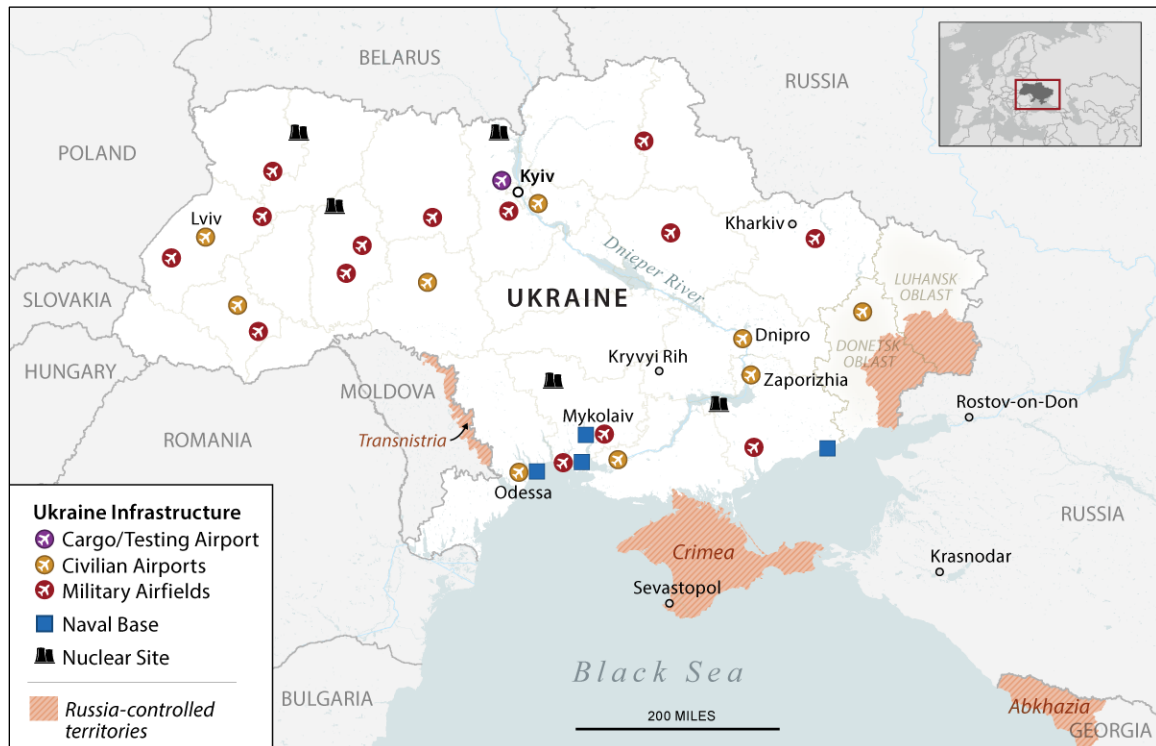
BELARUS

RUSSIA

POLAND

Kyiv

Lviv

Kharkiv

Dnieper River

LUHANSK OBLAST

SLOVAKIA

UKRAINE

DONETSK OBLAST

Dnipro

HUNGARY

Kryvyi Rih

MOLDOVA

Zaporizhia

Rostov-on-Don

Mykolaiv

ROMANIA

Transnistria

Odessa

RUSSIA

Ukraine Infrastructure

Cargo/Testing Airport

Civilian Airports

Military Airfields

Naval Base

Nuclear Site

Russia-controlled territories

Crimea

Krasnodar

Sevastopol

BULGARIA

Black Sea

200 MILES

Abkhazia

GEORGIA